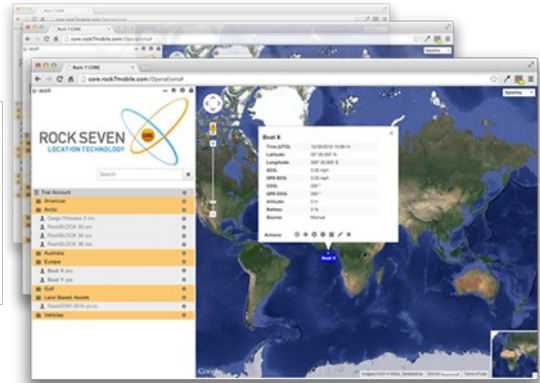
Rock 7 CORE
core.rock7mobile.com/Operations#
core.rock7mobile.com/Operations#
Rock 7 CORE
core.rock7mobile.com/Operations#

ROCK SEVEN CORE
LOCATION TECHNOLOGY

Search

Trial Account
Americas
Arctic
Greger Prinsess (1 m)
RockBLOCK 33 (m)
RockBLOCK 34 (m)
RockBLOCK 36 (m)
Australia
Europe
Boat X (m)
Boat Y (m)
Gulf
Land Based Assets
RockSTAR 2010 (m)
Vehicles

Boat X
| | |
|---|---|
| Time (UTC) | 12/09/2012 10:06 h |
| Latitude | 00° 00.000' N |
| Longitude | 000° 00.000' E |
| SOG | 0.00 mph |
| GPS SOG | 0.00 mph |
| COG | 000 ° |
| GPS COG | 000 ° |
| Altitude | 0 m |
| Battery | 0 % |
| Source | Manual |

Actions:

Boat X

Google